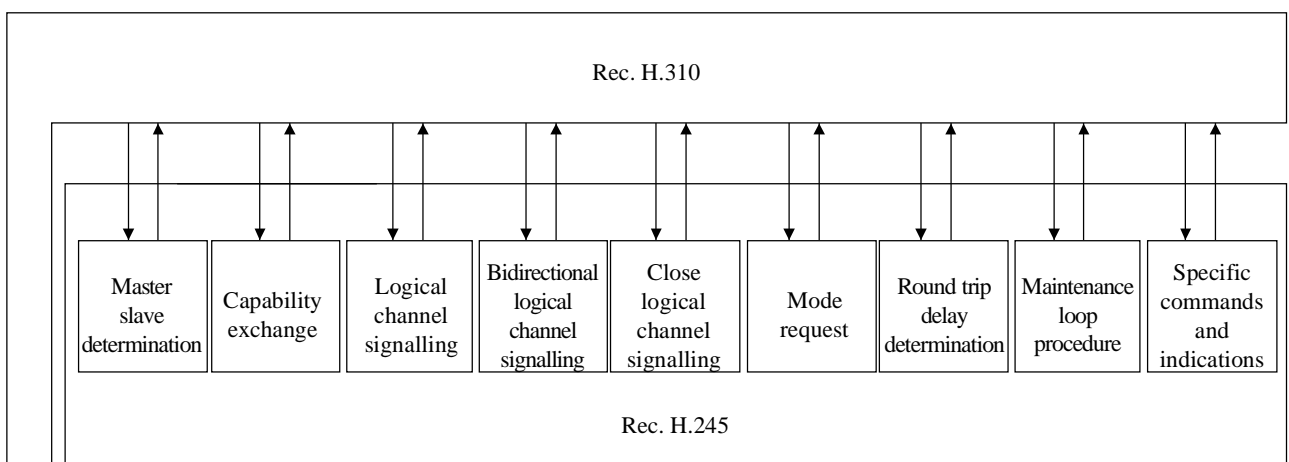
Rec. H.310

Master slave determination

Capability exchange

Logical channel signalling

Bidirectional logical channel signalling

Close logical channel signalling

Mode request

Round trip delay determination

Maintenance loop procedure

Specific commands and indications

Rec. H.245